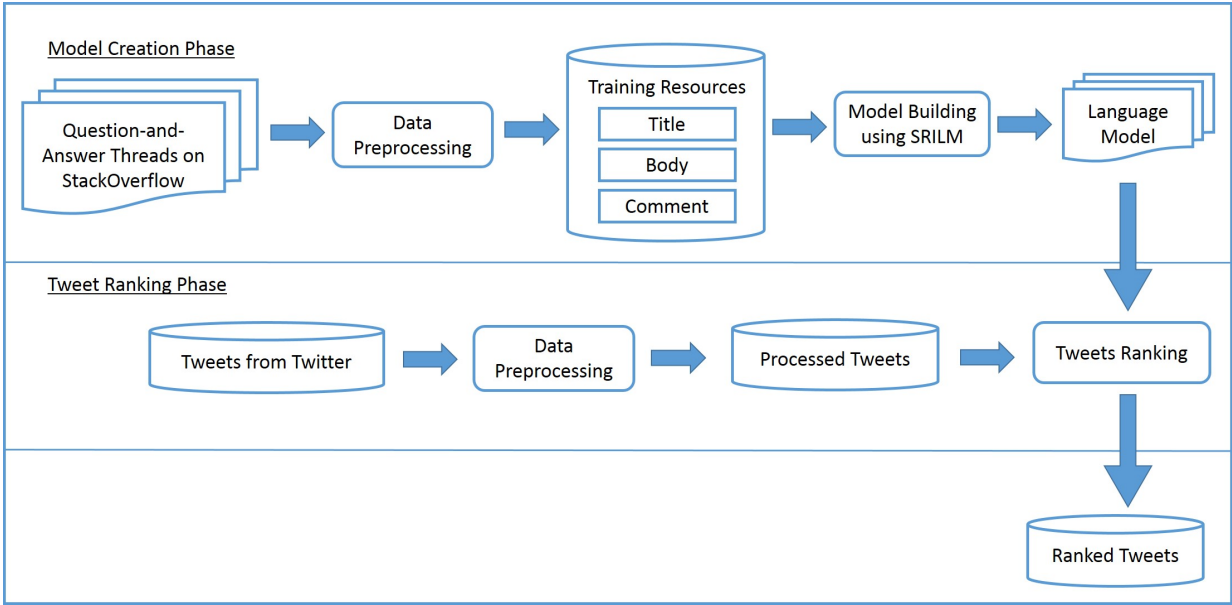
Model Creation Phase

Question-and-Answer Threads on StackOverflow

Data Preprocessing

Training Resources

Title

Body

Comment

Model Building using SRILM

Language Model

Tweet Ranking Phase

Tweets from Twitter

Data Preprocessing

Processed Tweets

Tweets Ranking

Ranked Tweets